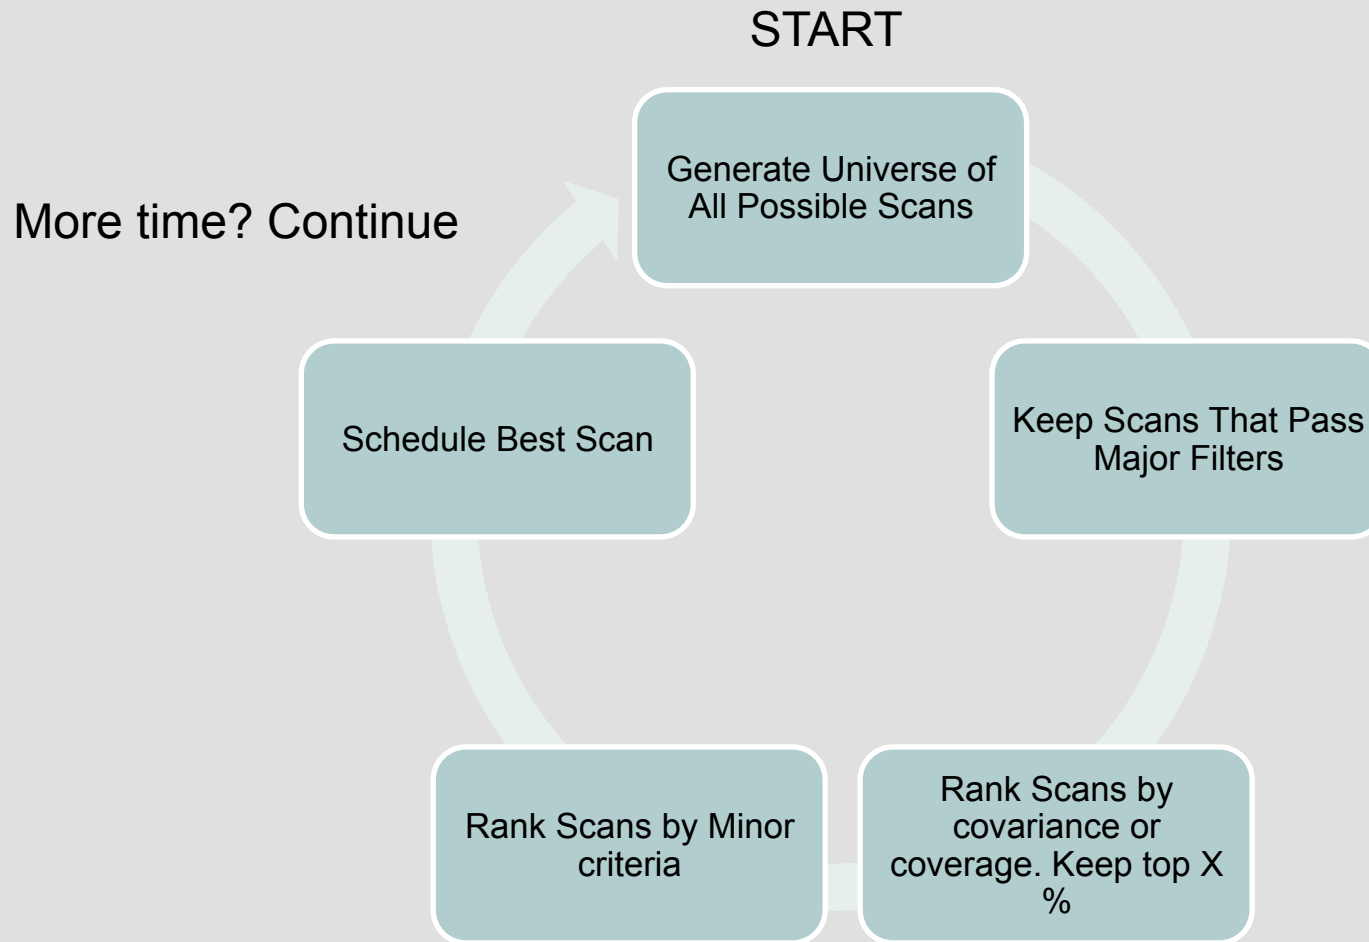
START

Generate Universe of All Possible Scans

More time? Continue

Keep Scans That Pass Major Filters

Rank Scans by covariance or coverage. Keep top X %

Rank Scans by Minor criteria

Schedule Best Scan